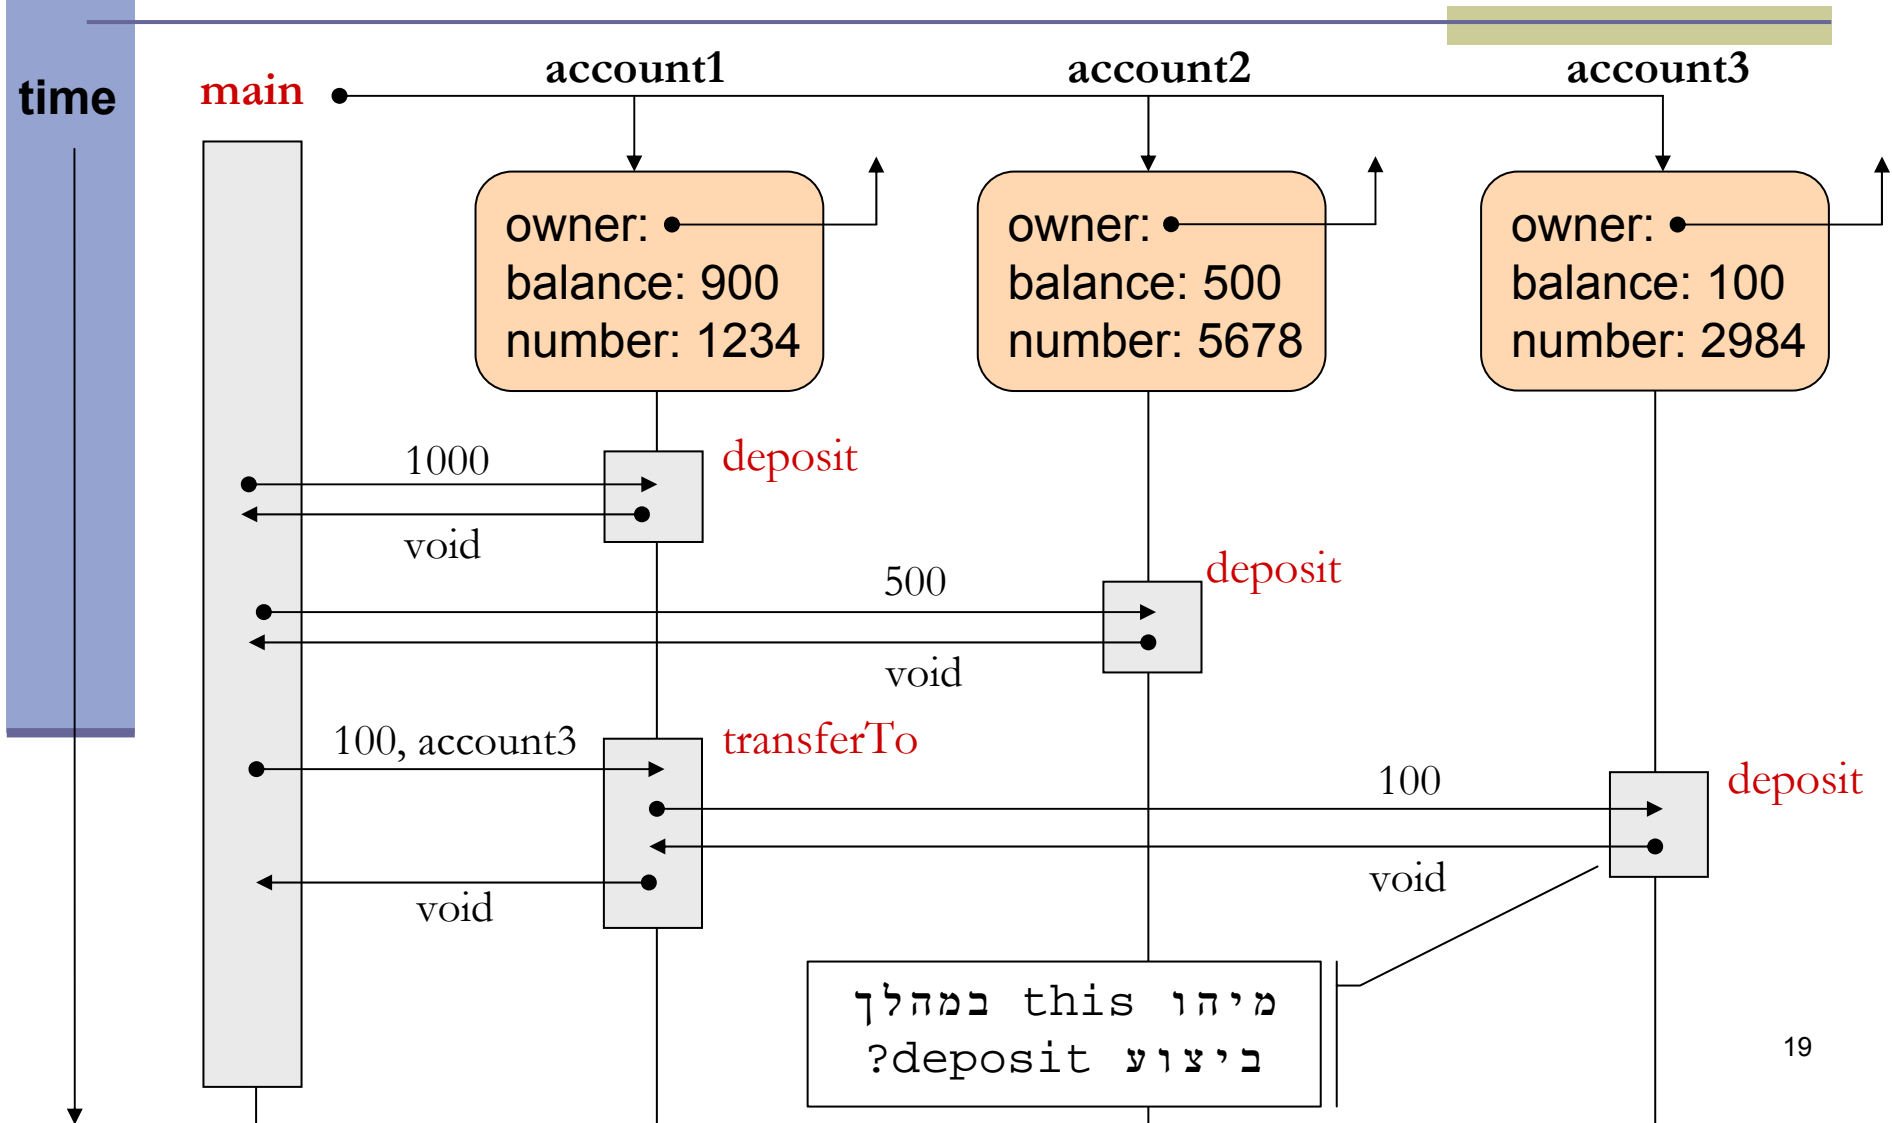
time

main

account1

account2

account3

owner:
balance: 900
number: 1234

owner:
balance: 500
number: 5678

owner:
balance: 100
number: 2984

1000

deposit

void

500

deposit

void

100, account3

transferTo

100

deposit

void

void

מיהו this במהלך
ביצוע deposit?

19